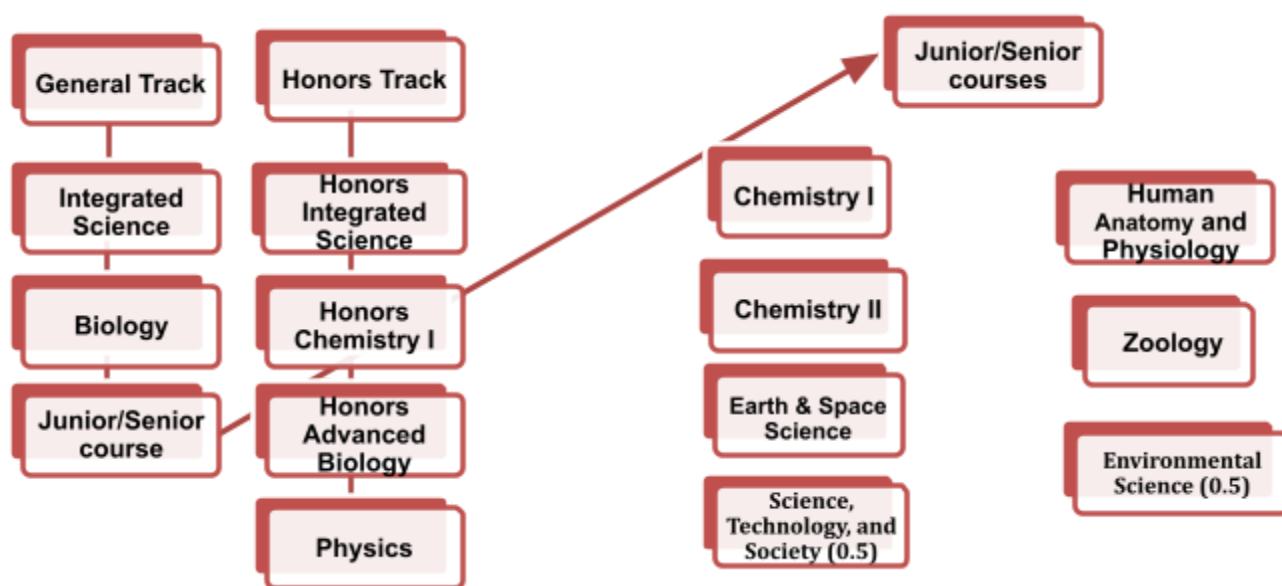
General Track

Integrated Science

Biology

Junior/Senior course

Honors Track

Honors Integrated Science

Honors Chemistry I

Honors Advanced Biology

Physics

Junior/Senior courses

Chemistry I

Chemistry II

Earth & Space Science

Science, Technology, and Society (0.5)

Human Anatomy and Physiology

Zoology

Environmental Science (0.5)